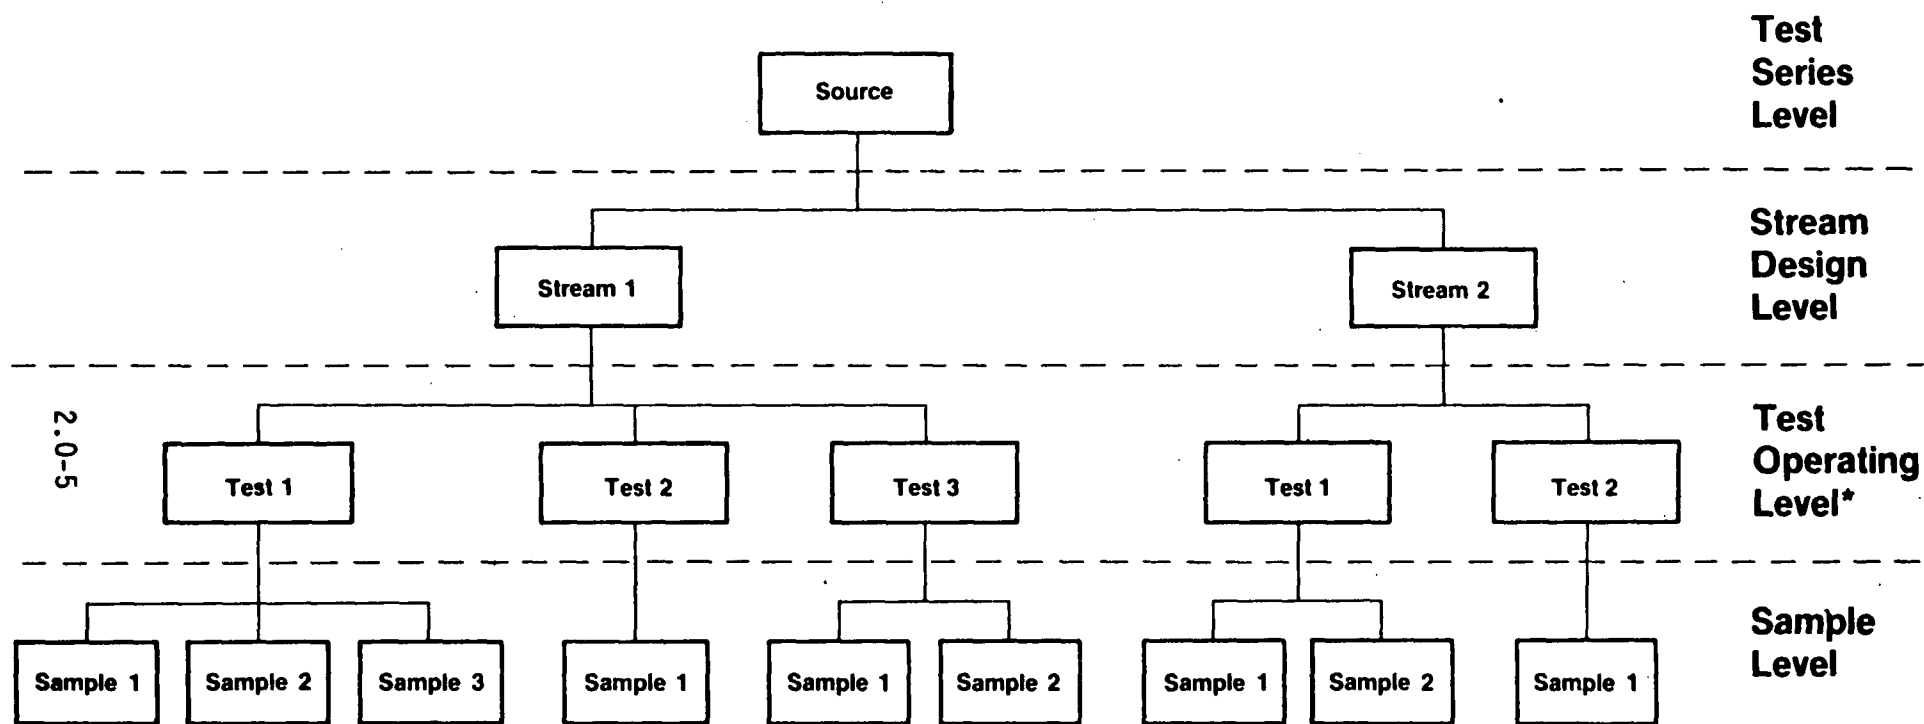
Test Series Level

Source

Stream Design Level

Stream 1

Stream 2

2.0-5

Test Operating Level*

Test 1

Test 2

Test 3

Test 1

Test 2

Sample Level

Sample 1

Sample 2

Sample 3

Sample 1

Sample 1

Sample 2

Sample 1

Sample 2

Sample 1